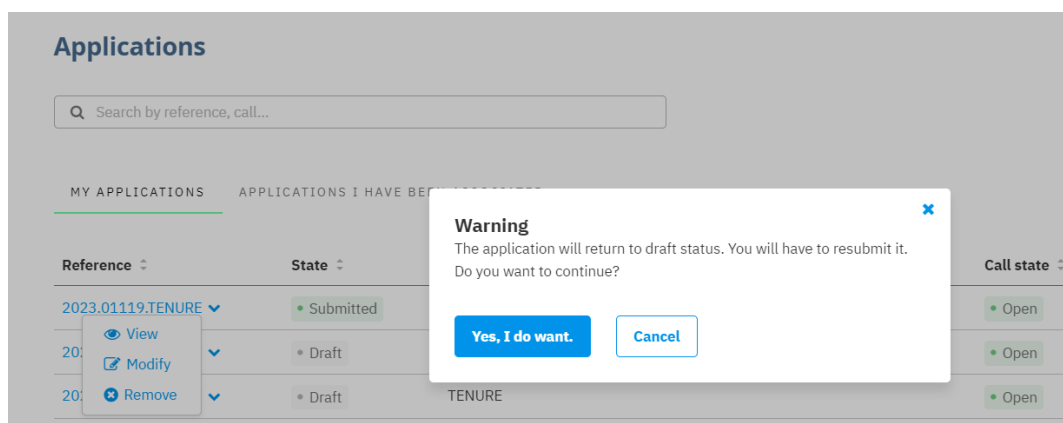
Applications

Search by reference, call...

MY APPLICATIONS APPLICATIONS I HAVE BE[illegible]

| Reference | State | | Call state |
|---|---|---|---|
| 2023.01119.TENURE | Submitted | | Open |
| 20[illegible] | Draft | | Open |
| 20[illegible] | Draft | TENURE | Open |

View
Modify
Remove

Warning
The application will return to draft status. You will have to resubmit it. Do you want to continue?

Yes, I do want.
Cancel